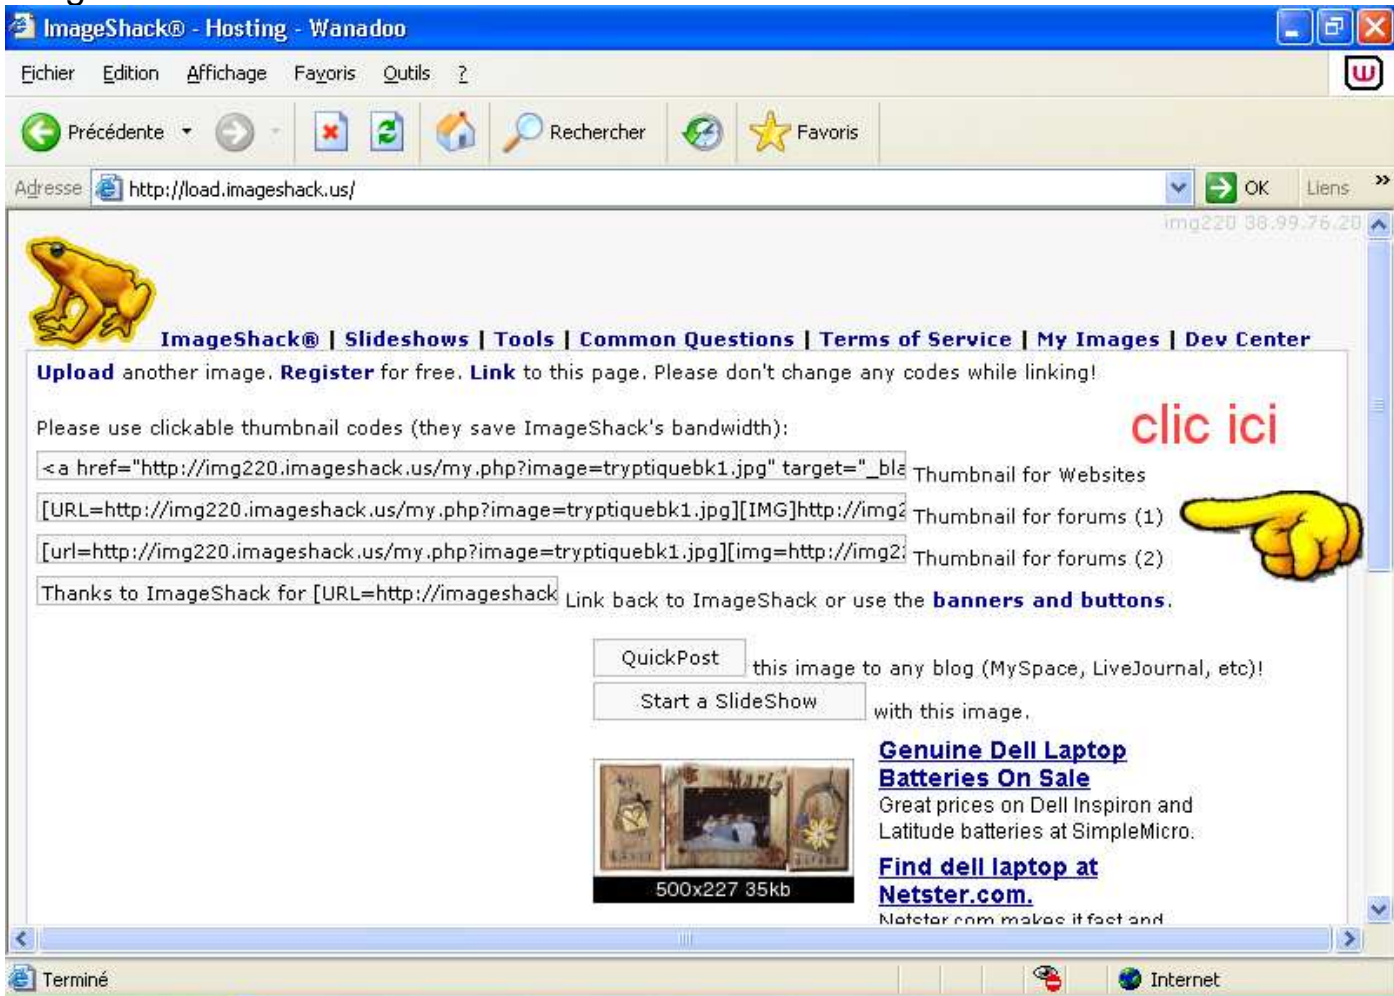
ImageShack® - Hosting - Wanadoo

Fichier Edition Affichage Favoris Outils ?

Précédente Rechercher Favoris

Adresse http://load.imageshack.us/ OK Liens »

img220 38.99.76.20

ImageShack® | Slideshows | Tools | Common Questions | Terms of Service | My Images | Dev Center

Upload another image. Register for free. Link to this page. Please don't change any codes while linking!

Please use clickable thumbnail codes (they save ImageShack's bandwidth):

clic ici

<a href="http://img220.imageshack.us/my.php?image=tryptiquebk1.jpg" target="_bla Thumbnail for Websites

[URL=http://img220.imageshack.us/my.php?image=tryptiquebk1.jpg][IMG]http://img2 Thumbnail for forums (1)

[url=http://img220.imageshack.us/my.php?image=tryptiquebk1.jpg][img=http://img2 Thumbnail for forums (2)

Thanks to ImageShack for [URL=http://imageshack Link back to ImageShack or use the banners and buttons.

QuickPost this image to any blog (MySpace, LiveJournal, etc)!

Start a SlideShow with this image.

500x227 35kb

Genuine Dell Laptop Batteries On Sale
Great prices on Dell Inspiron and Latitude batteries at SimpleMicro.

Find dell laptop at Netster.com.
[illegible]

Terminé Internet